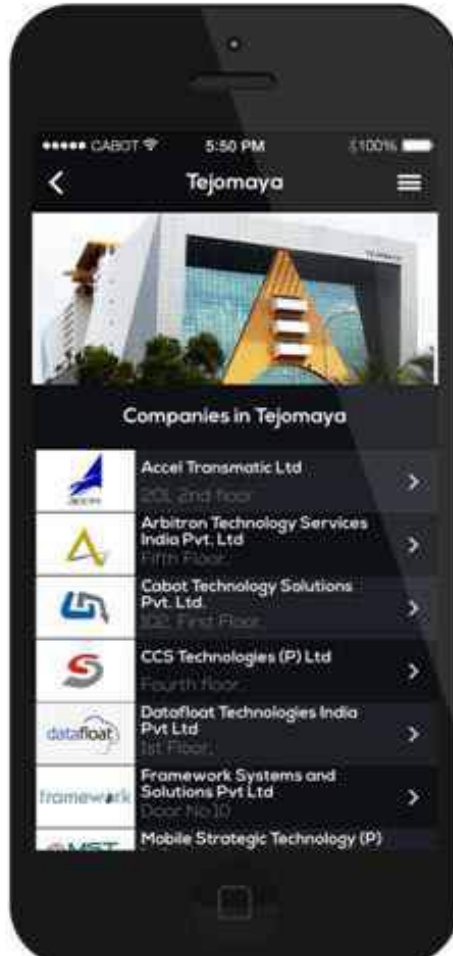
••••• CABOT 5:50 PM 100%

Tejomaya

Companies in Tejomaya

accel

Accel Transmatic Ltd
20L 2nd floor

Arbitron Technology Services India Pvt. Ltd
Fifth Floor

Cabot Technology Solutions Pvt. Ltd.
102, First Floor

CCS Technologies (P) Ltd
Fourth floor

datafloat

Datafloat Technologies India Pvt Ltd
1st Floor

framework

Framework Systems and Solutions Pvt Ltd
Door No 10

Mobile Strategic Technology (P)